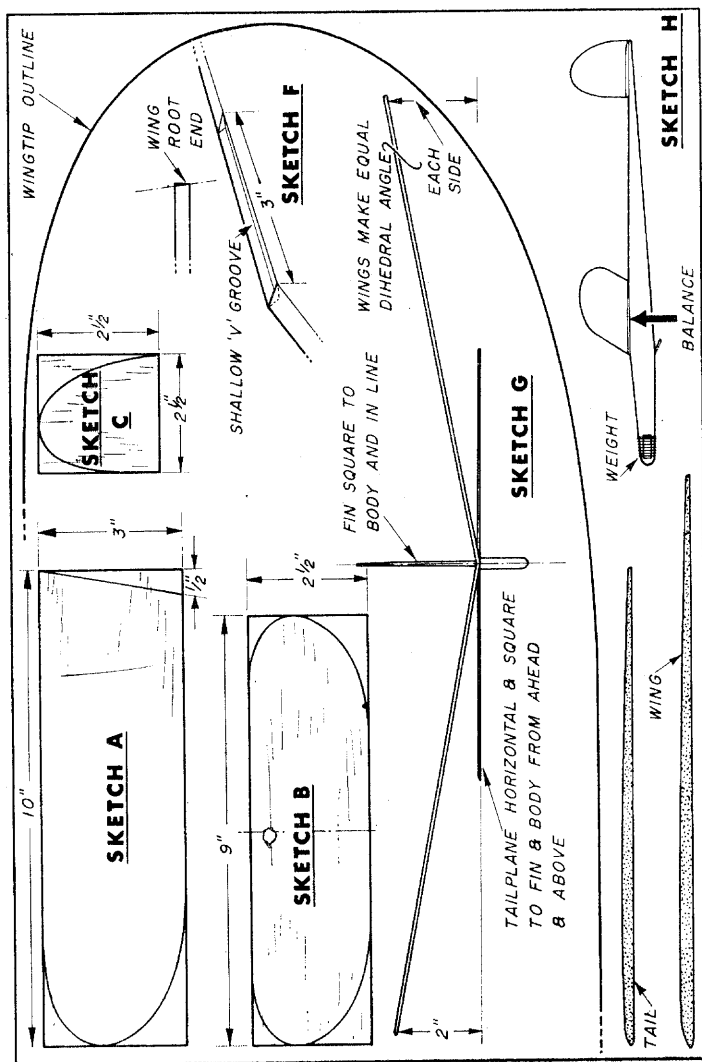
WINGTIP OUTLINE

WING ROOT END

SKETCH F

3"

SHALLOW 'V' GROOVE

WINGS MAKE EQUAL DIHEDRAL ANGLE

EACH SIDE

SKETCH H

$2\frac{1}{2}$

SKETCH C

$2\frac{1}{2}$"

SKETCH G

FIN SQUARE TO BODY AND IN LINE

BALANCE

WEIGHT

3"

$\frac{1}{2}$"

10"

SKETCH A

$2\frac{1}{2}$"

9"

SKETCH B

TAILPLANE HORIZONTAL & SQUARE TO FIN & BODY FROM AHEAD & ABOVE

2"

TAIL

WING